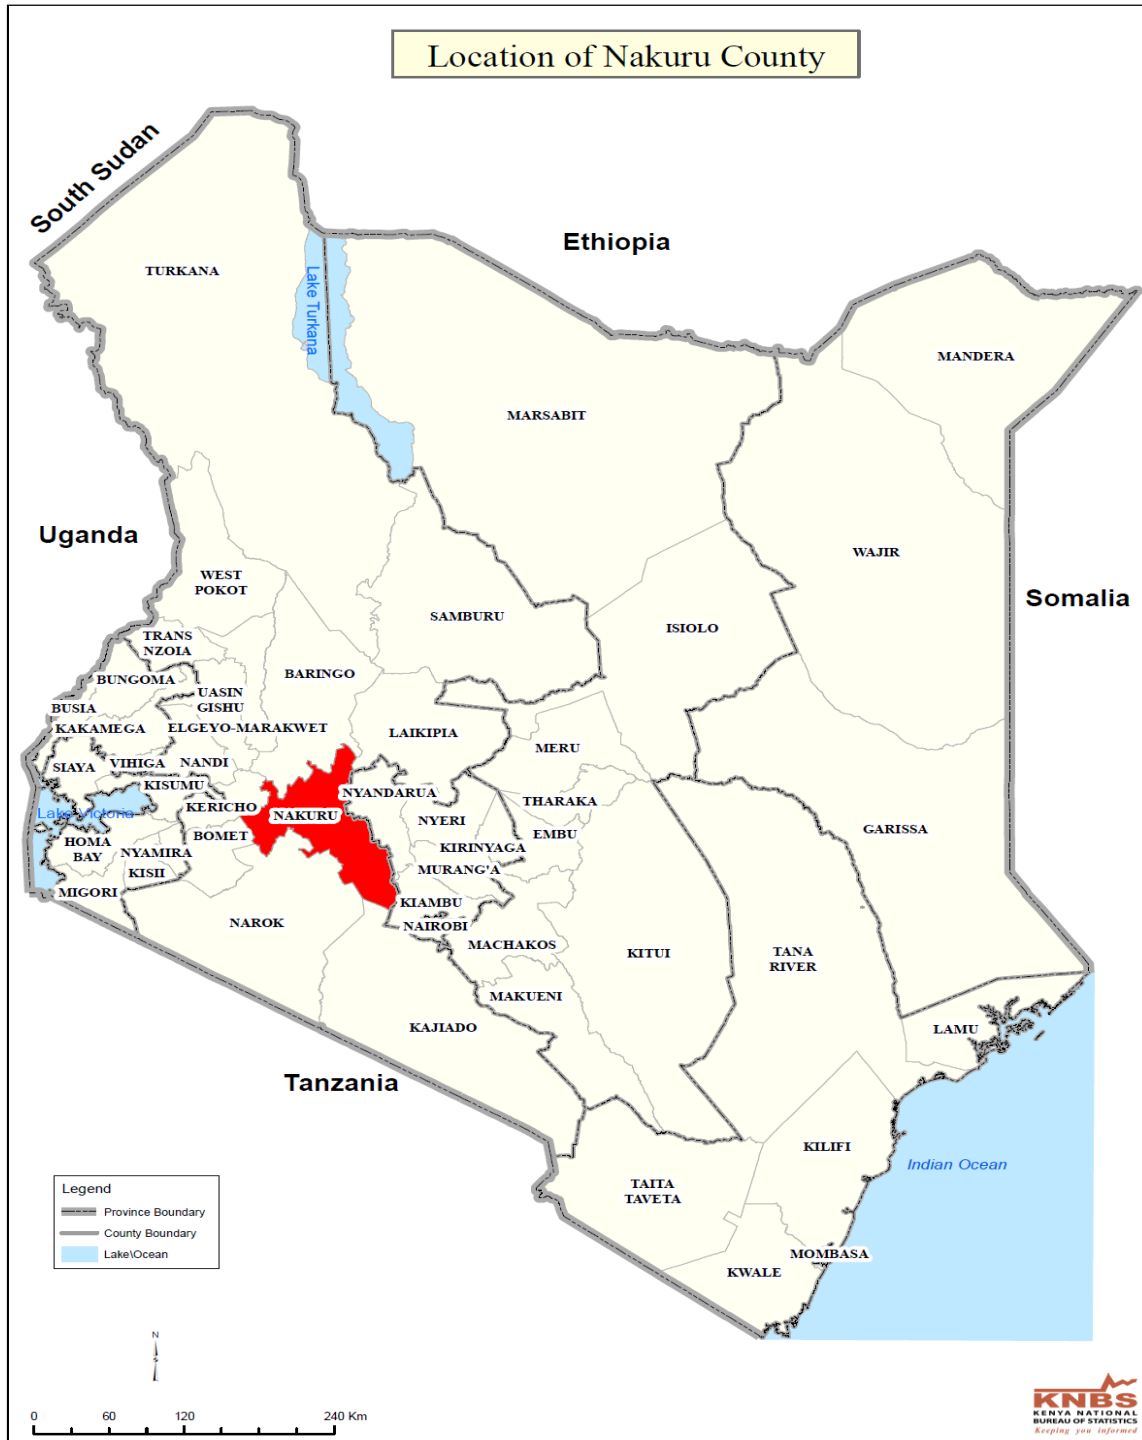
Location of Nakuru County

South Sudan

Ethiopia

TURKANA

Lake Turkana

MANDERA

MARSABIT

Uganda

WAJIR

Somalia

WEST POKOT

SAMBURU

ISIOLO

TRANS NZOIA

BARINGO

BUNGOMA

UASIN GISHU

BUSIA

KAKAMEGA

ELGEYO-MARAKWET

LAIKIPIA

MERU

SIAYA

VIHIGA

NANDI

KISUMU

NYANDARUA

THARAKA

Lake Victoria

KERICHO

NAKURU

NYERI

EMBU

GARISSA

HOMA BAY

BOMET

KIRINYAGA

NYAMIRA

MURANG'A

KISII

MIGORI

KIAMBU

NAROK

NAIROBI

MACHAKOS

KITUI

TANA RIVER

MAKUENI

KAJIADO

LAMU

Tanzania

KILIFI

Indian Ocean

TAITA TAVETA

MOMBASA

KWALE

Legend

Province Boundary

County Boundary

Lake\Ocean

N

0 60 120 240 Km

KNBS
KENYA NATIONAL BUREAU OF STATISTICS
Keeping you informed